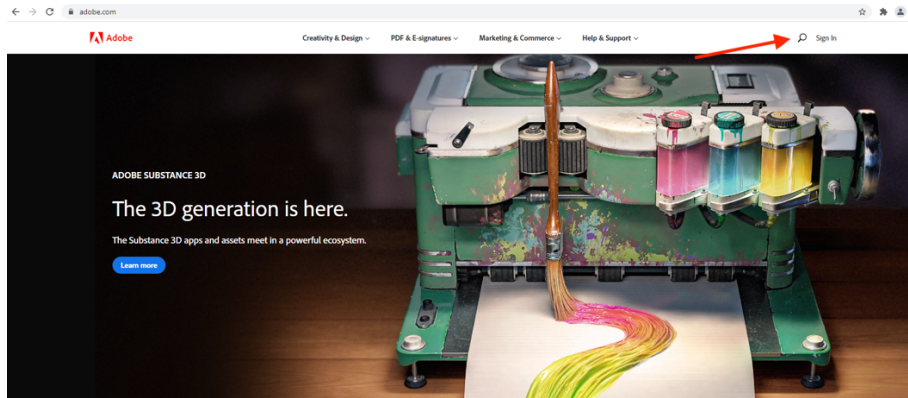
adobe.com

Adobe

Creativity & Design ∨ PDF & E-signatures ∨ Marketing & Commerce ∨ Help & Support ∨

Sign In

ADOBE SUBSTANCE 3D

The 3D generation is here.

The Substance 3D apps and assets meet in a powerful ecosystem.

Learn more